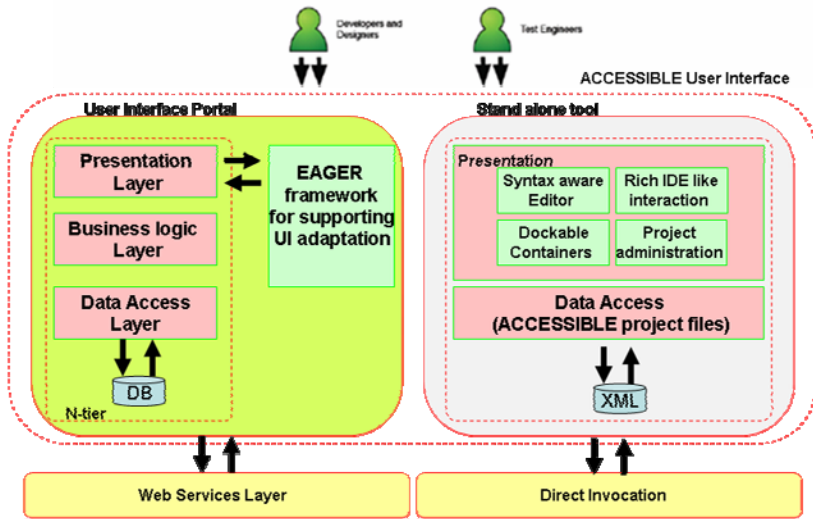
Developers and Designers

Test Engineers

ACCESSIBLE User Interface

User Interface Portal

Presentation Layer

EAGER framework for supporting UI adaptation

Business logic Layer

Data Access Layer

DB

N-tier

Stand alone tool

Presentation

Syntax aware Editor

Rich IDE like interaction

Dockable Containers

Project administration

Data Access (ACCESSIBLE project files)

XML

Web Services Layer

Direct Invocation